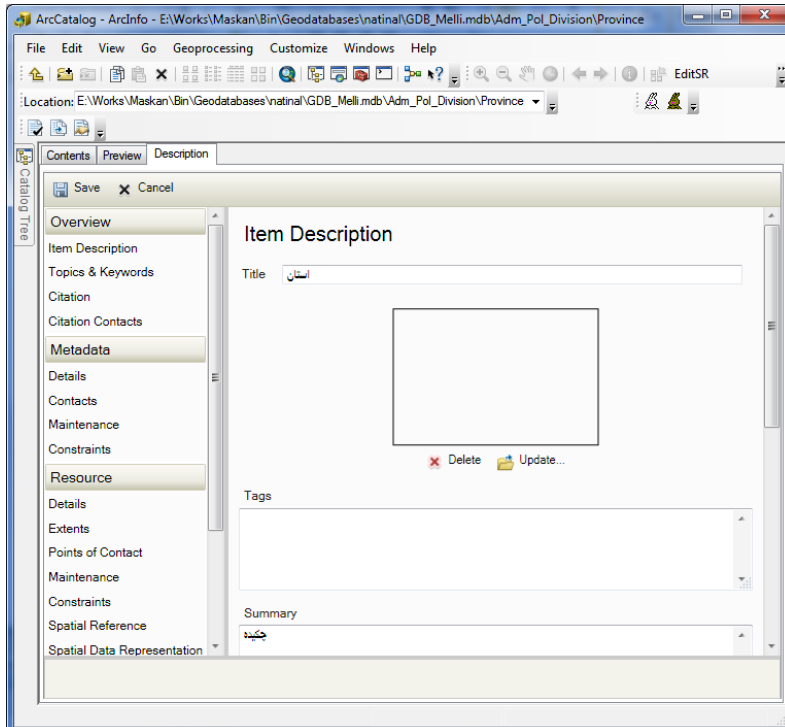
ArcCatalog - ArcInfo - E:\Works\Maskan\Bin\Geodatabases\natinal\GDB_Melli.mdb\Adm_Pol_Division\Province

File Edit View Go Geoprocessing Customize Windows Help

EditSR

Location: E:\Works\Maskan\Bin\Geodatabases\natinal\GDB_Melli.mdb\Adm_Pol_Division\Province

Catalog Tree

Contents Preview Description

Save Cancel

Overview
Item Description
Topics & Keywords
Citation
Citation Contacts
Metadata
Details
Contacts
Maintenance
Constraints
Resource
Details
Extents
Points of Contact
Maintenance
Constraints
Spatial Reference
Spatial Data Representation

Item Description

Title استان

Delete Update...

Tags

Summary
چکیده